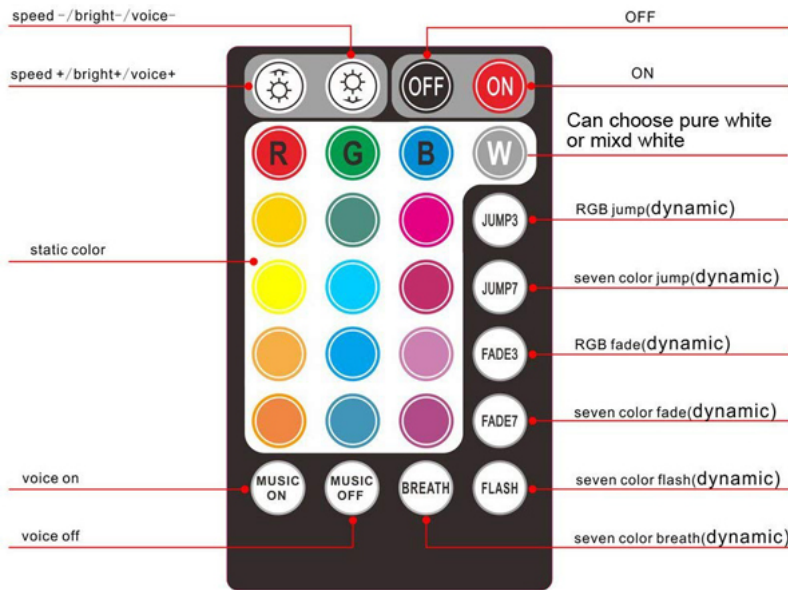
speed -/bright-/voice-

speed +/bright+/voice+

OFF

ON

OFF

ON

Can choose pure white or mixd white

R

G

B

W

JUMP3

RGB jump(dynamic)

static color

JUMP7

seven color jump(dynamic)

FADE3

RGB fade(dynamic)

FADE7

seven color fade(dynamic)

voice on

MUSIC ON

MUSIC OFF

BREATH

FLASH

seven color flash(dynamic)

voice off

seven color breath(dynamic)